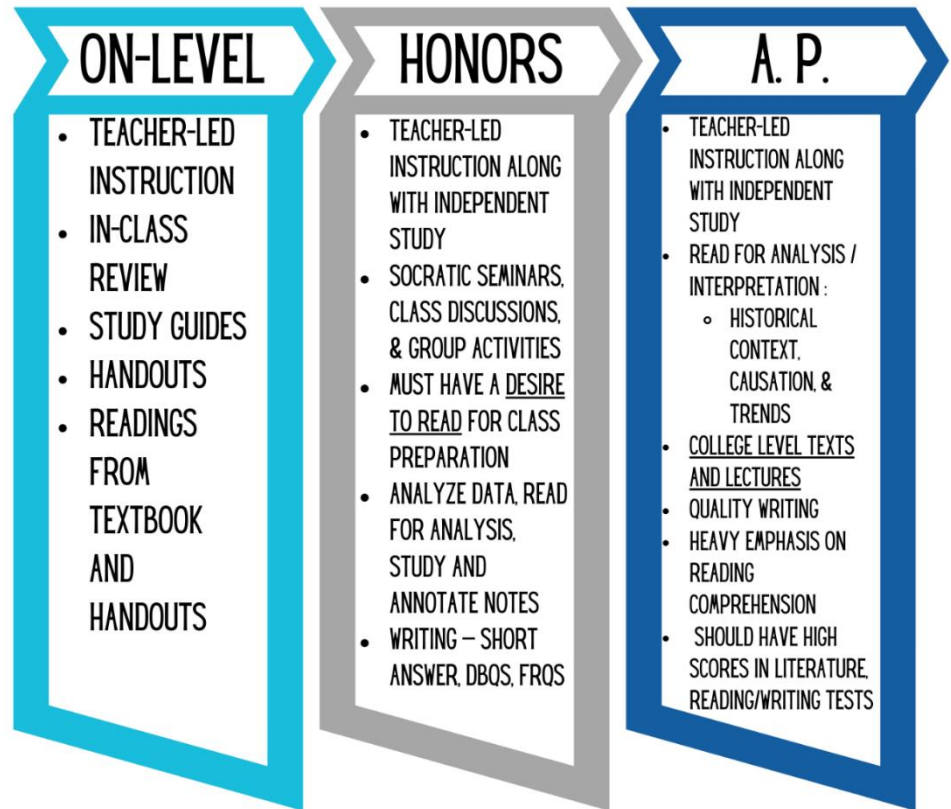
ON-LEVEL

- TEACHER-LED INSTRUCTION
- IN-CLASS REVIEW
- STUDY GUIDES
- HANDOUTS
- READINGS FROM TEXTBOOK AND HANDOUTS

HONORS

- TEACHER-LED INSTRUCTION ALONG WITH INDEPENDENT STUDY
- SOCRATIC SEMINARS, CLASS DISCUSSIONS, & GROUP ACTIVITIES
- MUST HAVE A DESIRE TO READ FOR CLASS PREPARATION
- ANALYZE DATA, READ FOR ANALYSIS, STUDY AND ANNOTATE NOTES
- WRITING – SHORT ANSWER, DBQS, FRQS

A. P.

- TEACHER-LED INSTRUCTION ALONG WITH INDEPENDENT STUDY
- READ FOR ANALYSIS / INTERPRETATION :
  - HISTORICAL CONTEXT, CAUSATION, & TRENDS
- COLLEGE LEVEL TEXTS AND LECTURES
- QUALITY WRITING
- HEAVY EMPHASIS ON READING COMPREHENSION
- SHOULD HAVE HIGH SCORES IN LITERATURE, READING/WRITING TESTS